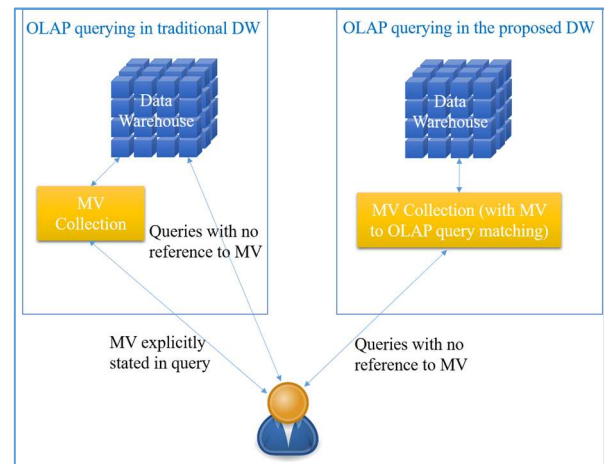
OLAP querying in traditional DW

Data Warehouse

MV Collection

Queries with no reference to MV

OLAP querying in the proposed DW

Data Warehouse

MV Collection (with MV to OLAP query matching)

MV explicitly stated in query

Queries with no reference to MV